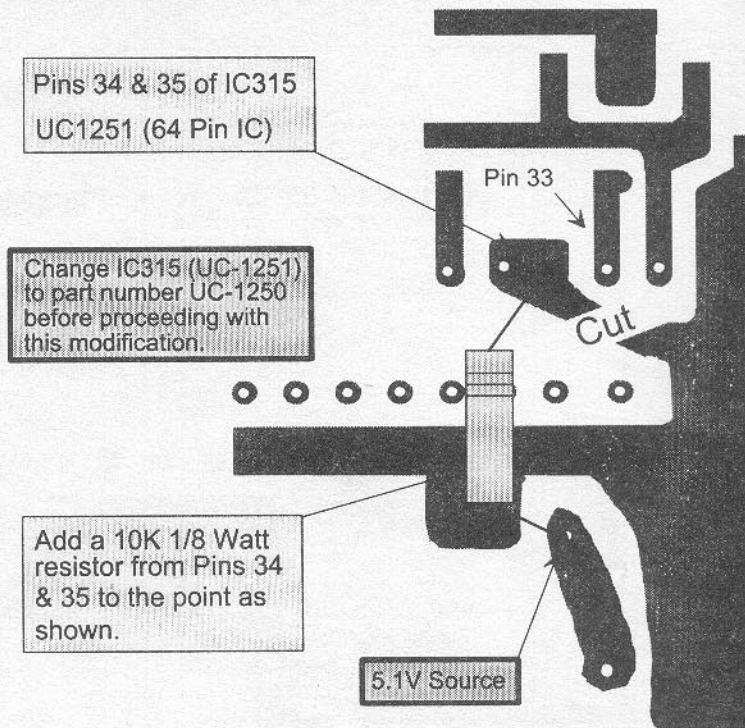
Pins 34 & 35 of IC315
UC1251 (64 Pin IC)

Pin 33

Change IC315 (UC-1251) to part number UC-1250 before proceeding with this modification.

Cut

Add a 10K 1/8 Watt resistor from Pins 34 & 35 to the point as shown.

5.1V Source